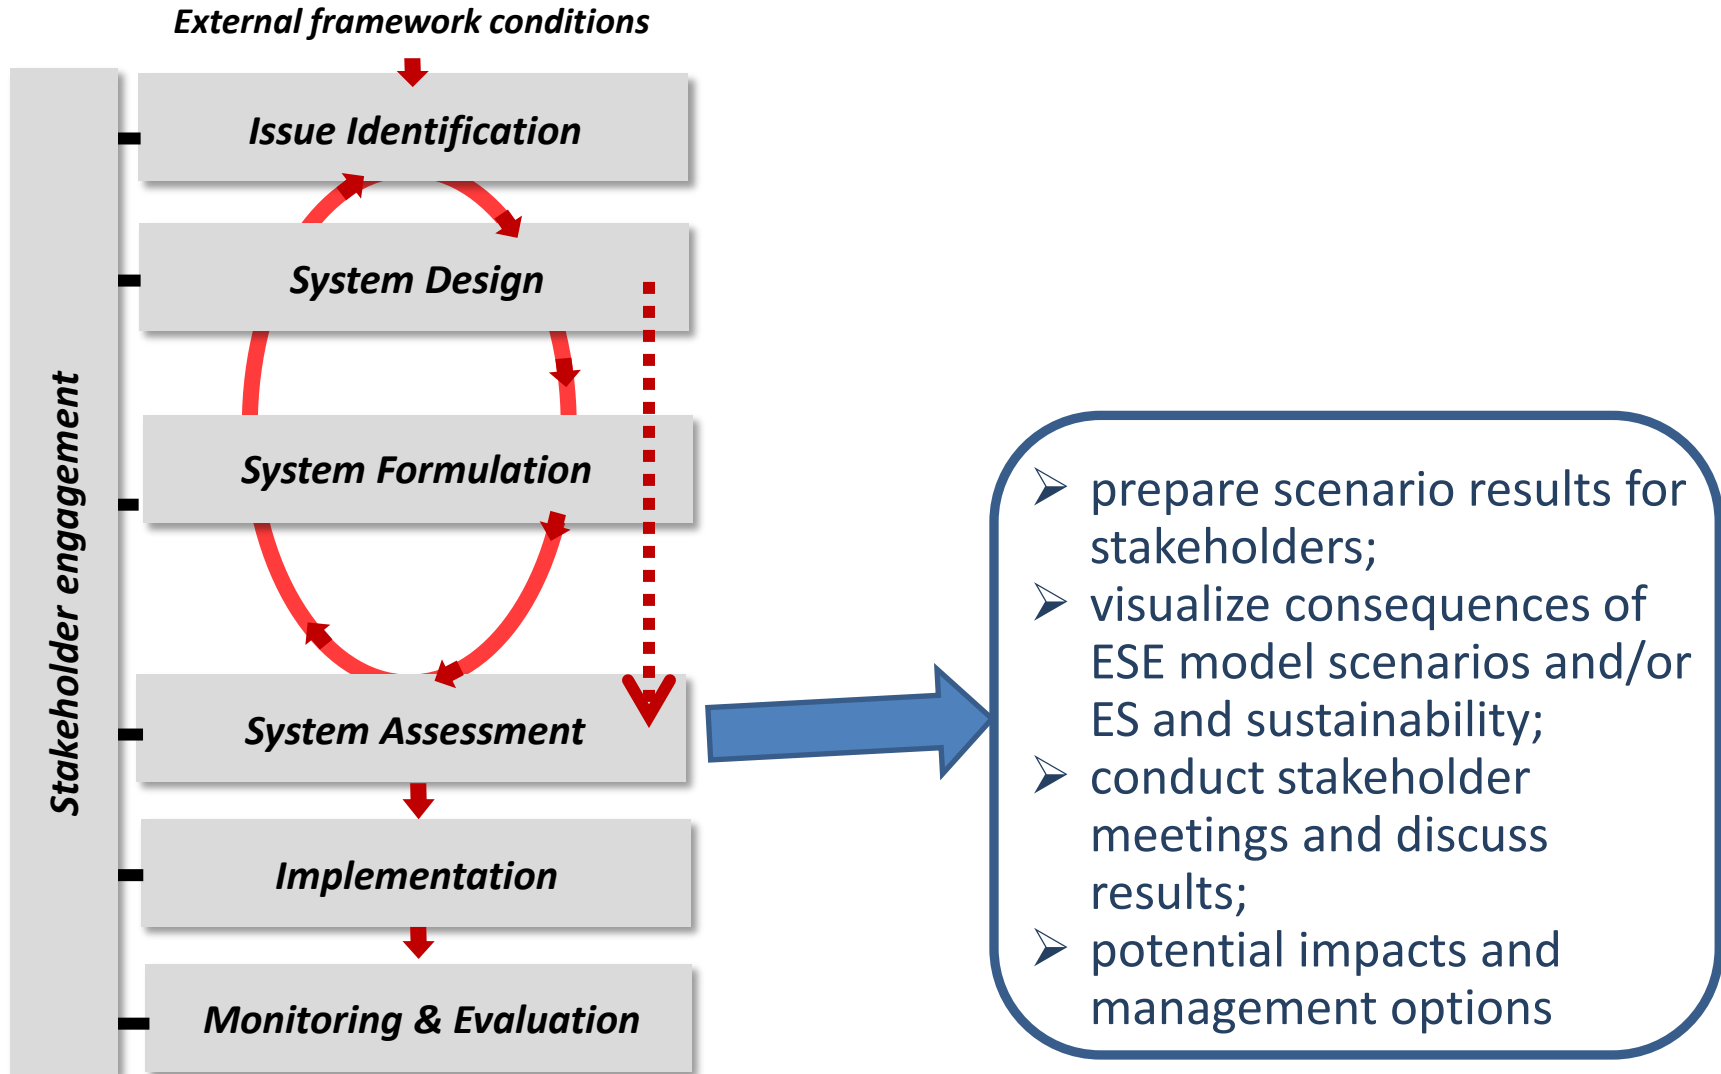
External framework conditions

Stakeholder engagement

Issue Identification

System Design

System Formulation

System Assessment

Implementation

Monitoring & Evaluation

➢ prepare scenario results for stakeholders;
➢ visualize consequences of ESE model scenarios and/or ES and sustainability;
➢ conduct stakeholder meetings and discuss results;
➢ potential impacts and management options